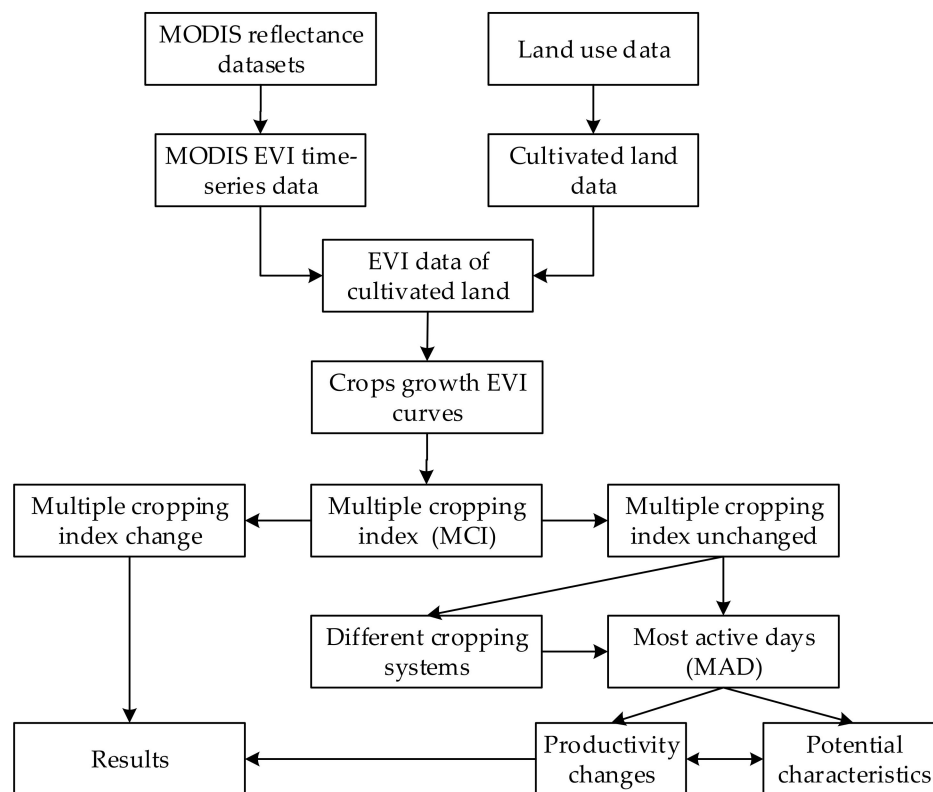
MODIS reflectance datasets

Land use data

MODIS EVI time-series data

Cultivated land data

EVI data of cultivated land

Crops growth EVI curves

Multiple cropping index change

Multiple cropping index (MCI)

Multiple cropping index unchanged

Different cropping systems

Most active days (MAD)

Results

Productivity changes

Potential characteristics